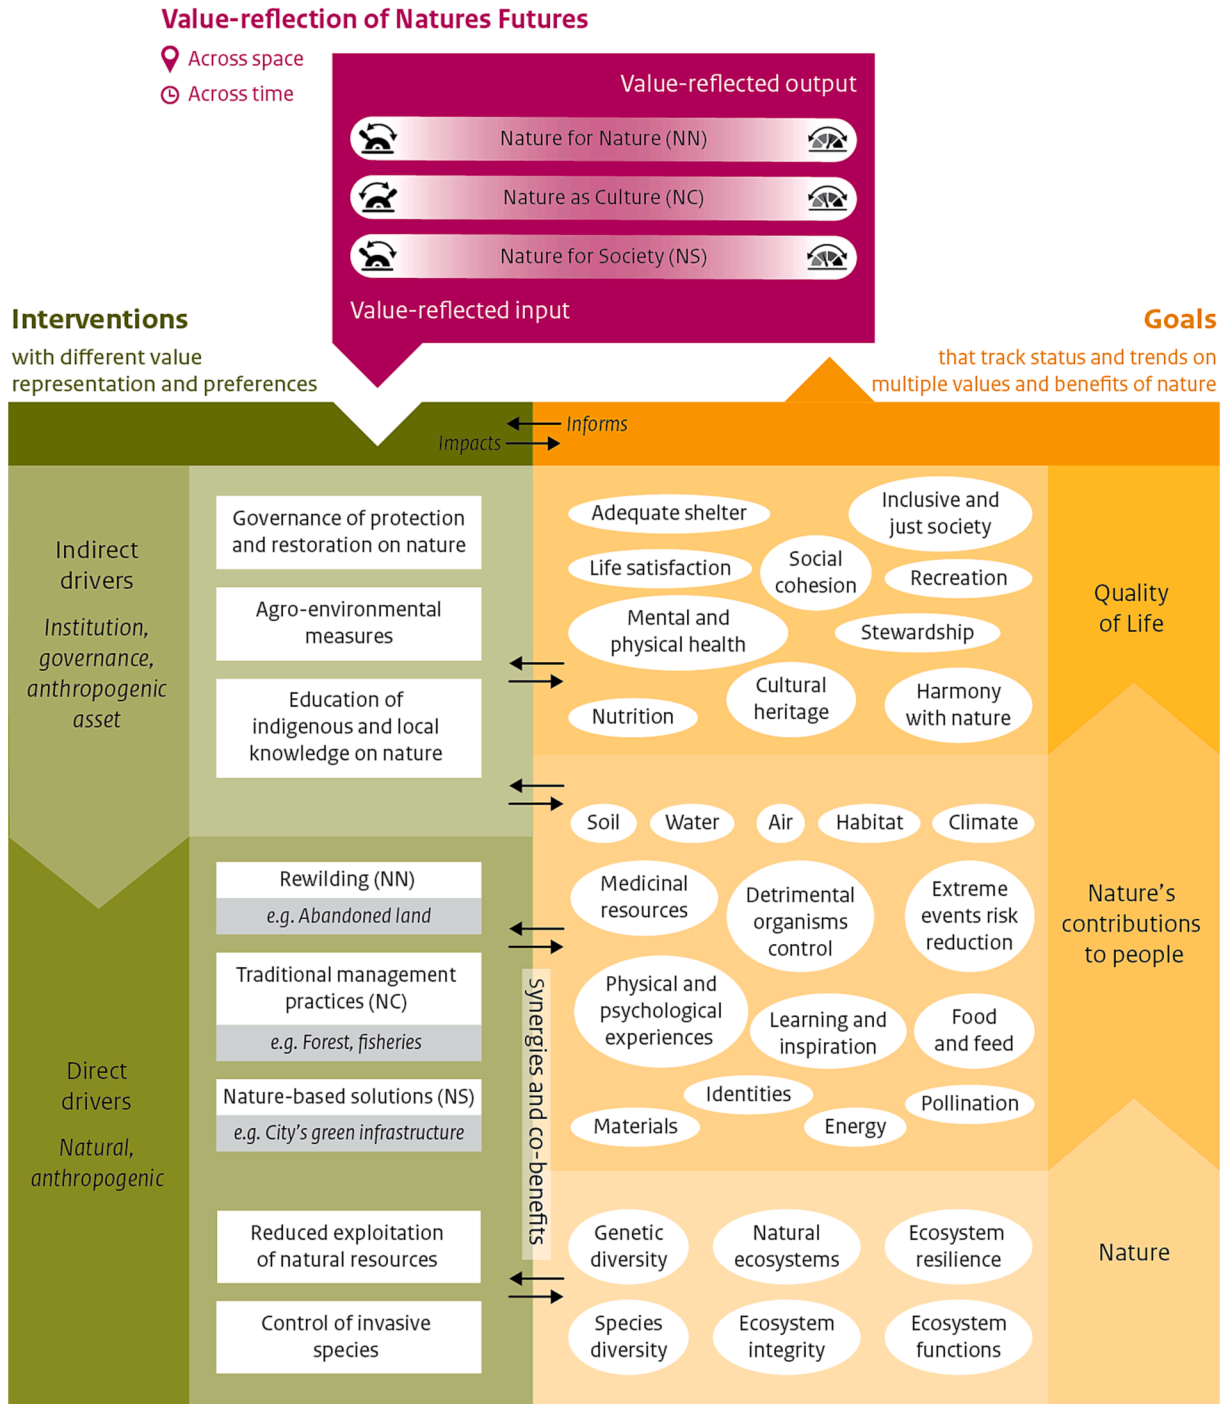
Value-reflection of Natures Futures

Across space
Across time

Value-reflected output

Nature for Nature (NN)

Nature as Culture (NC)

Nature for Society (NS)

Value-reflected input

Interventions
with different value representation and preferences

Goals
that track status and trends on multiple values and benefits of nature

Informs
Impacts

Indirect drivers
Institution, governance, anthropogenic asset

Governance of protection and restoration on nature

Agro-environmental measures

Education of indigenous and local knowledge on nature

Adequate shelter
Inclusive and just society
Life satisfaction
Social cohesion
Recreation
Mental and physical health
Stewardship
Cultural heritage
Harmony with nature
Nutrition

Quality of Life

Soil
Water
Air
Habitat
Climate

Rewilding (NN)
e.g. Abandoned land

Traditional management practices (NC)
e.g. Forest, fisheries

Nature-based solutions (NS)
e.g. City's green infrastructure

Synergies and co-benefits

Medicinal resources
Detrimental organisms control
Extreme events risk reduction
Physical and psychological experiences
Learning and inspiration
Food and feed
Identities
Pollination
Materials
Energy

Nature's contributions to people

Direct drivers
Natural, anthropogenic

Reduced exploitation of natural resources

Control of invasive species

Genetic diversity
Natural ecosystems
Ecosystem resilience
Species diversity
Ecosystem integrity
Ecosystem functions

Nature